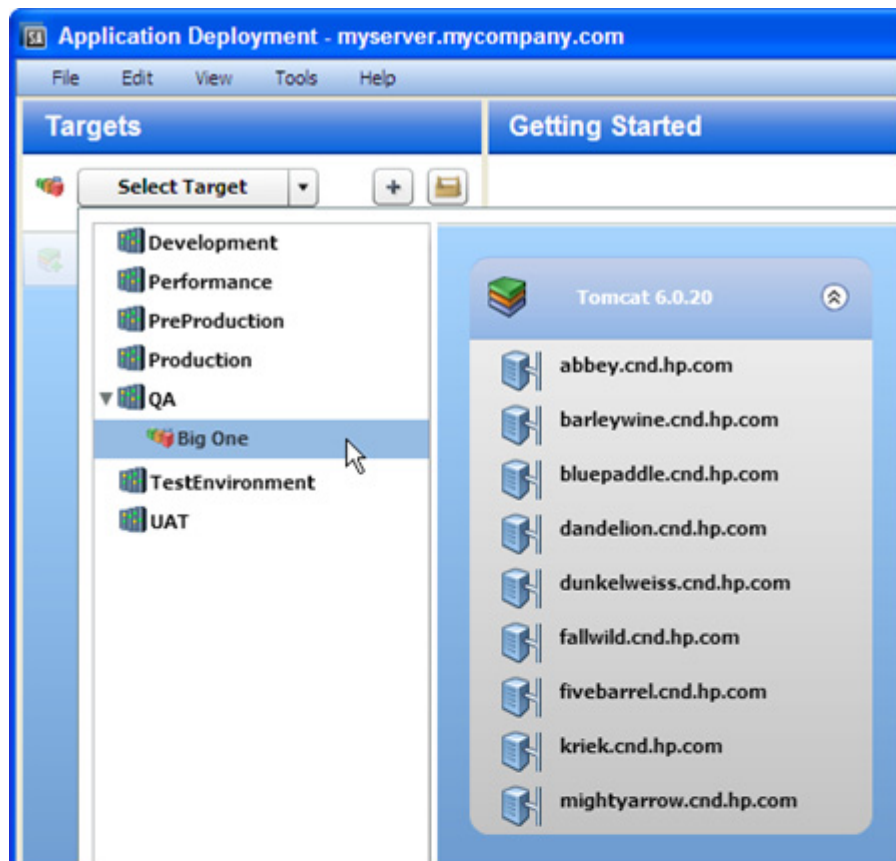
SA Application Deployment - myserver.mycompany.com

File Edit View Tools Help

Targets

Getting Started

Select Target

Development
Performance
PreProduction
Production
QA
Big One
TestEnvironment
UAT

Tomcat 6.0.20

abbey.cnd.hp.com
barleywine.cnd.hp.com
bluepaddle.cnd.hp.com
dandelion.cnd.hp.com
dunkelweiss.cnd.hp.com
fallwild.cnd.hp.com
fivebarrel.cnd.hp.com
kriek.cnd.hp.com
mightyarrow.cnd.hp.com